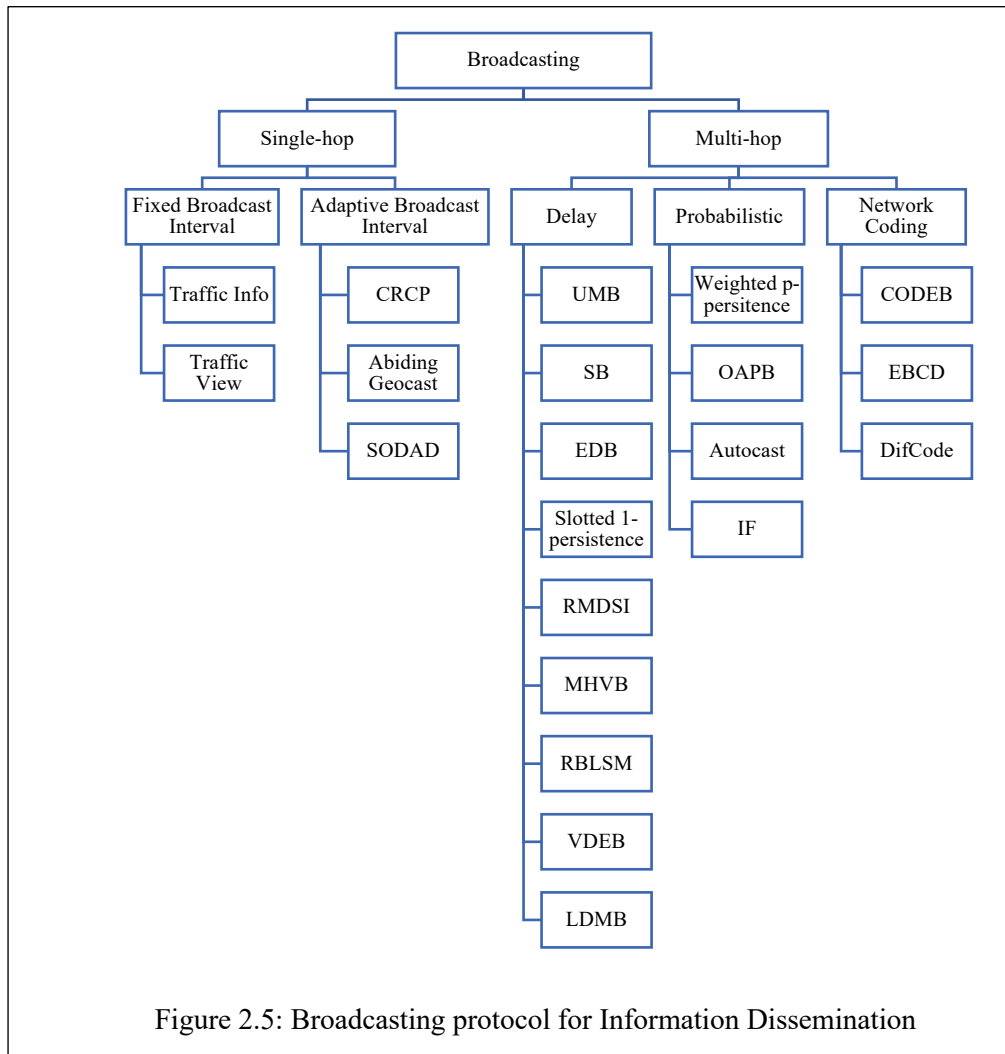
Broadcasting

Single-hop

Multi-hop

Fixed Broadcast Interval

Adaptive Broadcast Interval

Delay

Probabilistic

Network Coding

Traffic Info

Traffic View

CRCP

Abiding Geocast

SODAD

UMB

SB

EDB

Slotted 1-persistence

RMDSI

MHVB

RBLSM

VDEB

LDMB

Weighted p-persitence

OAPB

Autocast

IF

CODEB

EBCD

DifCode

Figure 2.5: Broadcasting protocol for Information Dissemination